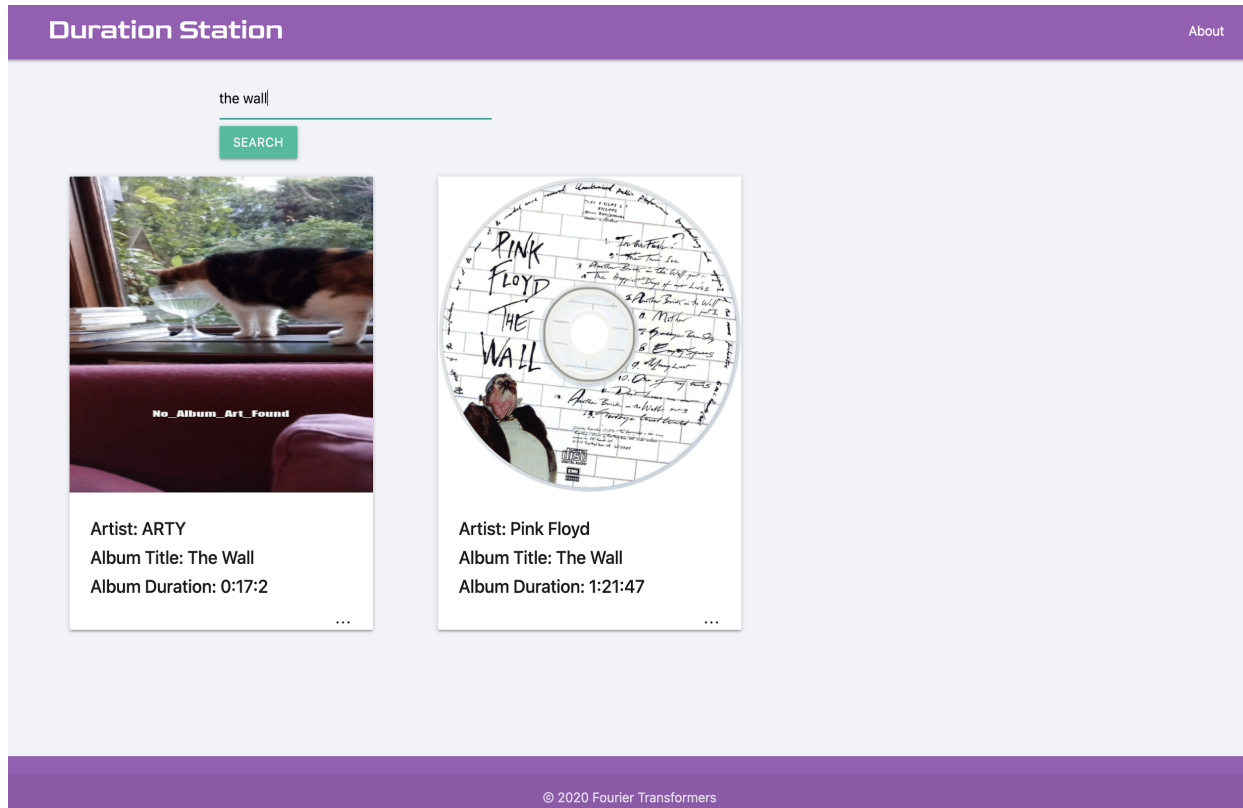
Duration Station

About

the wall

SEARCH

No_Album_Art_Found

Artist: ARTY
Album Title: The Wall
Album Duration: 0:17:2

...

PINK FLOYD THE WALL

Artist: Pink Floyd
Album Title: The Wall
Album Duration: 1:21:47

...

© 2020 Fourier Transformers